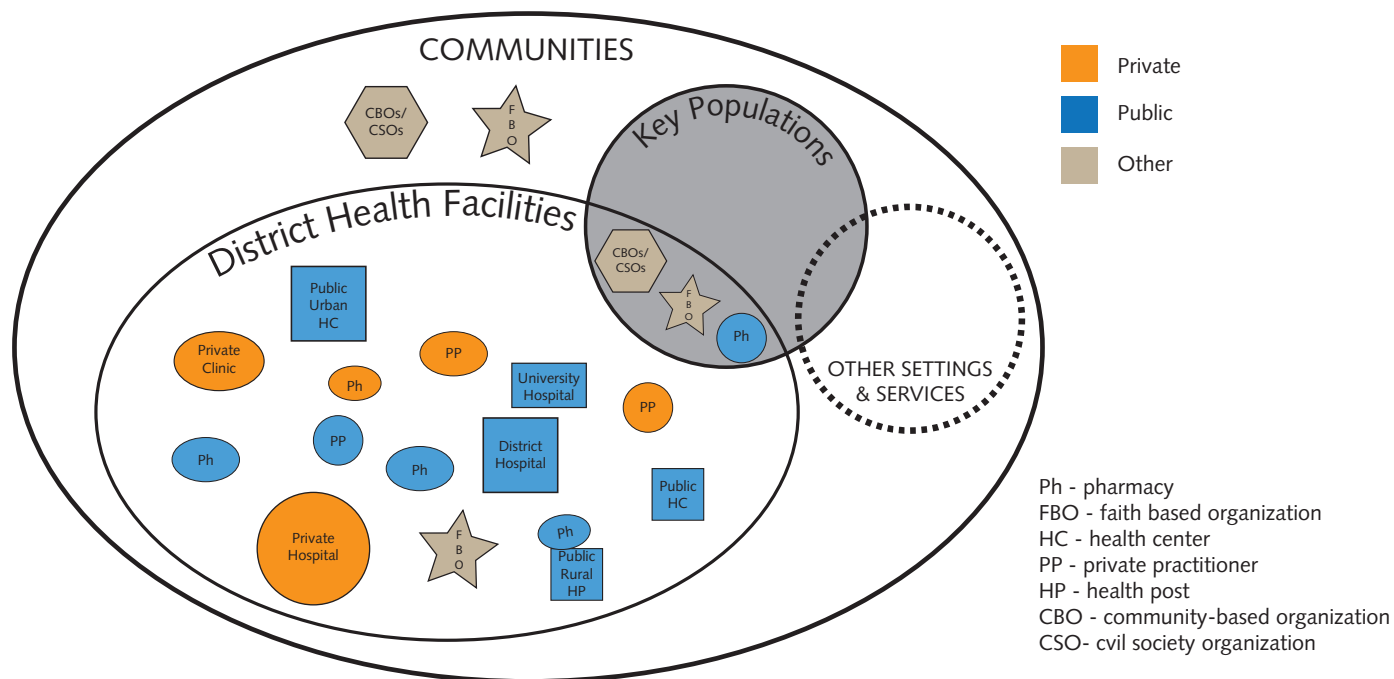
COMMUNITIES

CBOs/ CSOs

F B O

Key Populations

District Health Facilities

CBOs/ CSOs

F B O

Ph

Public Urban HC

Private Clinic

PP

Ph

University Hospital

PP

Ph

PP

Ph

District Hospital

Public HC

Private Hospital

F B O

Ph

Public Rural HP

OTHER SETTINGS & SERVICES

Private

Public

Other

Ph - pharmacy
FBO - faith based organization
HC - health center
PP - private practitioner
HP - health post
CBO - community-based organization
CSO- cvil society organization